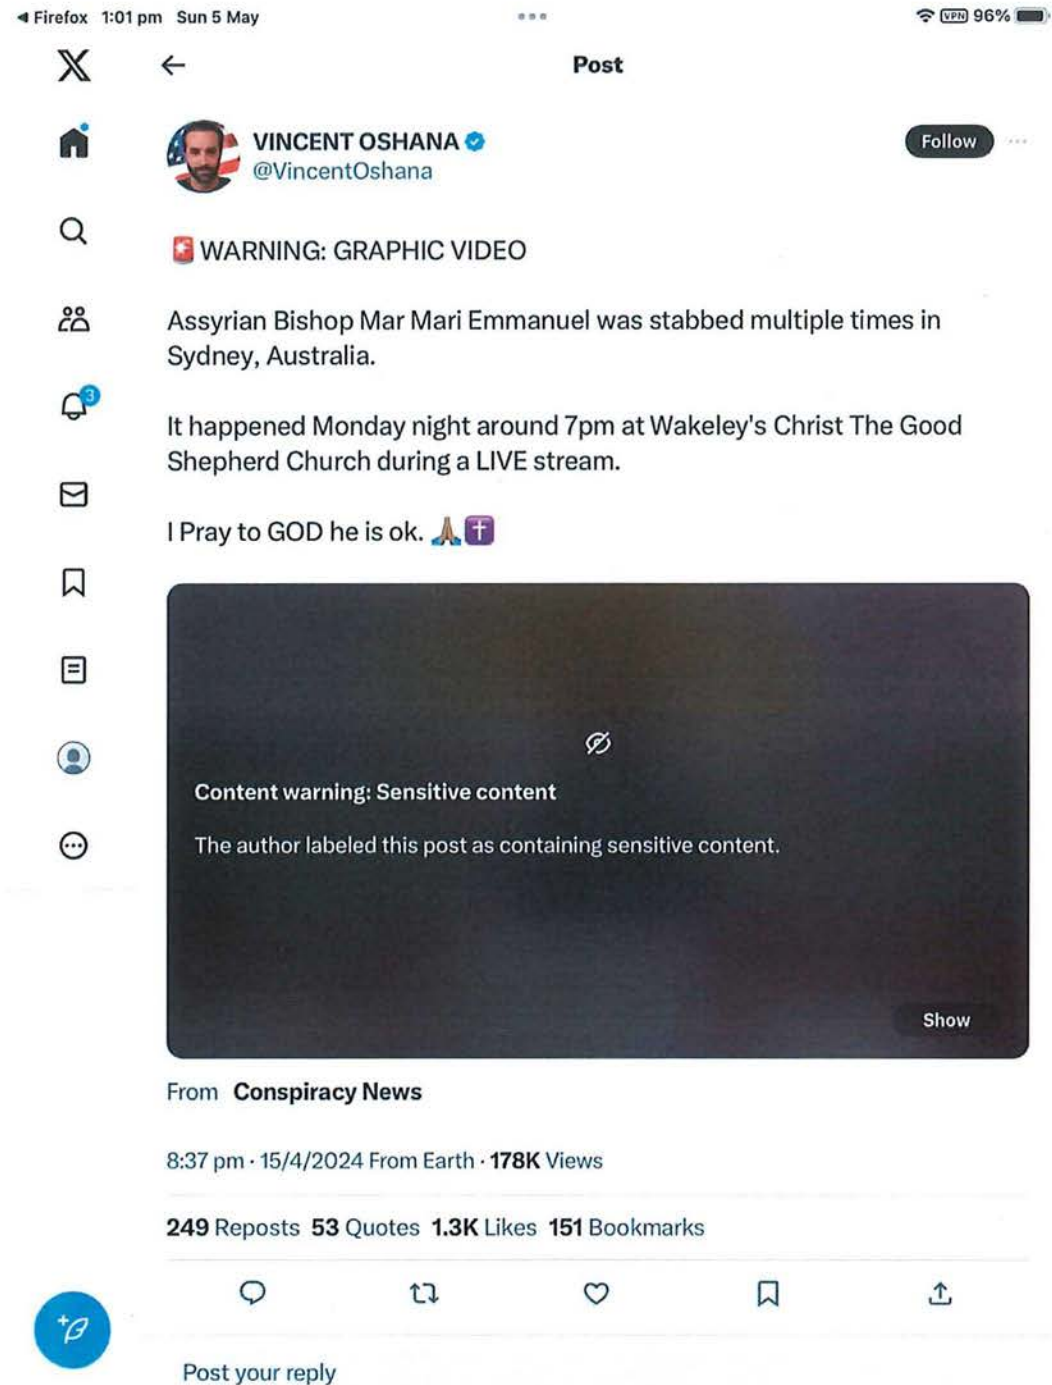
◂ Firefox 1:01 pm Sun 5 May

VPN 96%

Post

VINCENT OSHANA
@VincentOshana

Follow

3

🚨 WARNING: GRAPHIC VIDEO

Assyrian Bishop Mar Mari Emmanuel was stabbed multiple times in Sydney, Australia.

It happened Monday night around 7pm at Wakeley's Christ The Good Shepherd Church during a LIVE stream.

I Pray to GOD he is ok. 🙏✝️

Content warning: Sensitive content

The author labeled this post as containing sensitive content.

Show

From Conspiracy News

8:37 pm · 15/4/2024 From Earth · 178K Views

249 Reposts 53 Quotes 1.3K Likes 151 Bookmarks

Post your reply